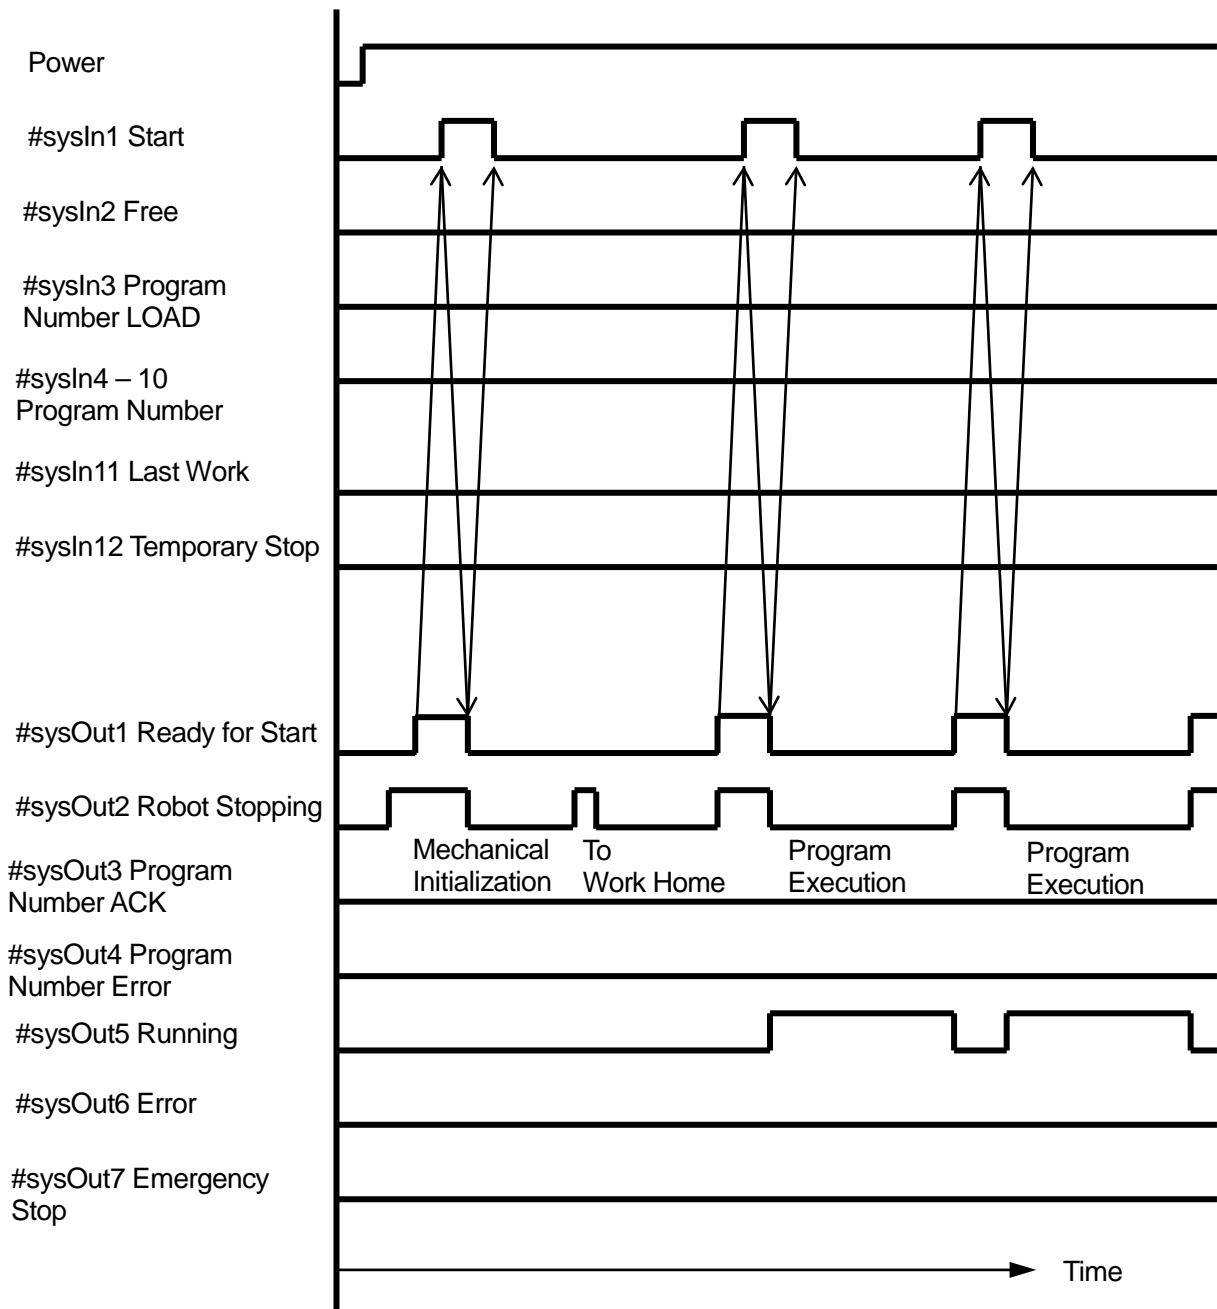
Power

#sysIn1 Start

#sysIn2 Free

#sysIn3 Program Number LOAD

#sysIn4 – 10 Program Number

#sysIn11 Last Work

#sysIn12 Temporary Stop

#sysOut1 Ready for Start

#sysOut2 Robot Stopping

Mechanical Initialization

To Work Home

Program Execution

Program Execution

#sysOut3 Program Number ACK

#sysOut4 Program Number Error

#sysOut5 Running

#sysOut6 Error

#sysOut7 Emergency Stop

Time